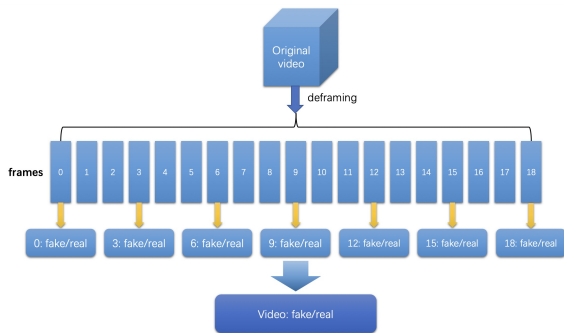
Original video

deframing

frames

0 1 2 3 4 5 6 7 8 9 10 11 12 13 14 15 16 17 18

0: fake/real

3: fake/real

6: fake/real

9: fake/real

12: fake/real

15: fake/real

18: fake/real

Video: fake/real